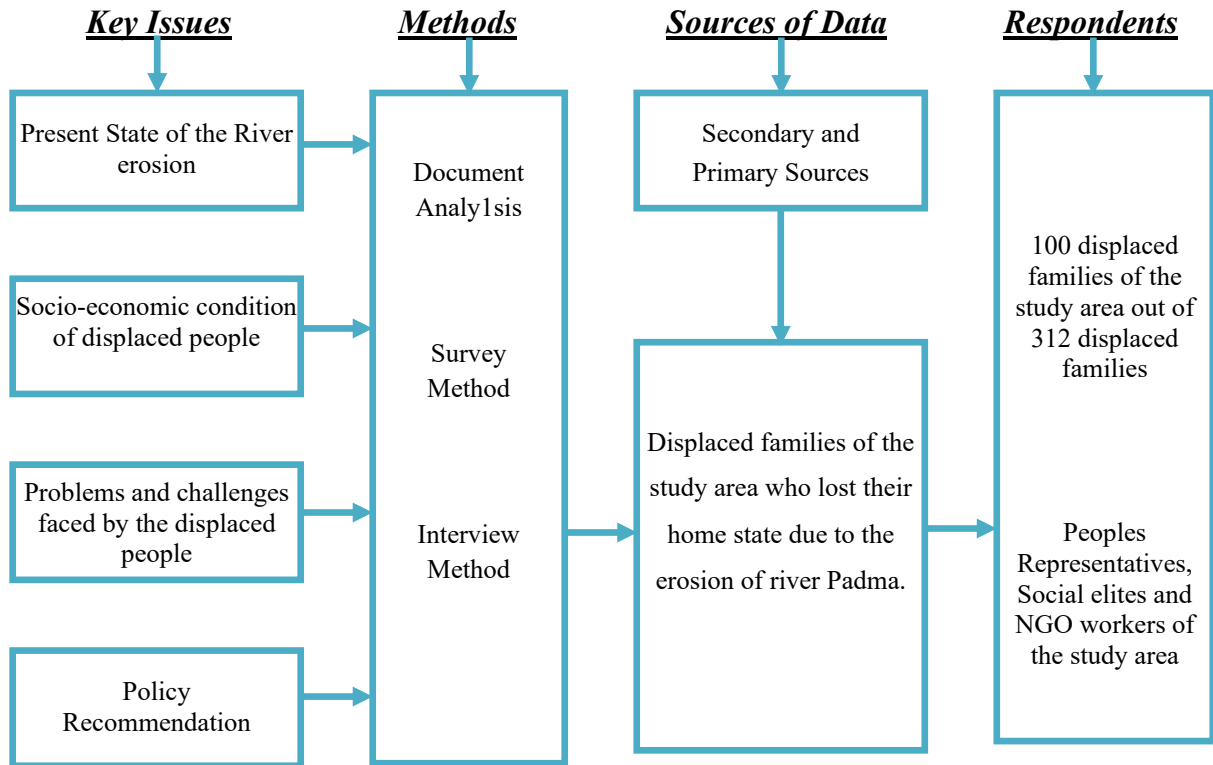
Key Issues

Present State of the River erosion

Socio-economic condition of displaced people

Problems and challenges faced by the displaced people

Policy Recommendation

Methods

Document Analy1sis

Survey Method

Interview Method

Sources of Data

Secondary and Primary Sources

Displaced families of the study area who lost their home state due to the erosion of river Padma.

Respondents

100 displaced families of the study area out of 312 displaced families

Peoples Representatives, Social elites and NGO workers of the study area